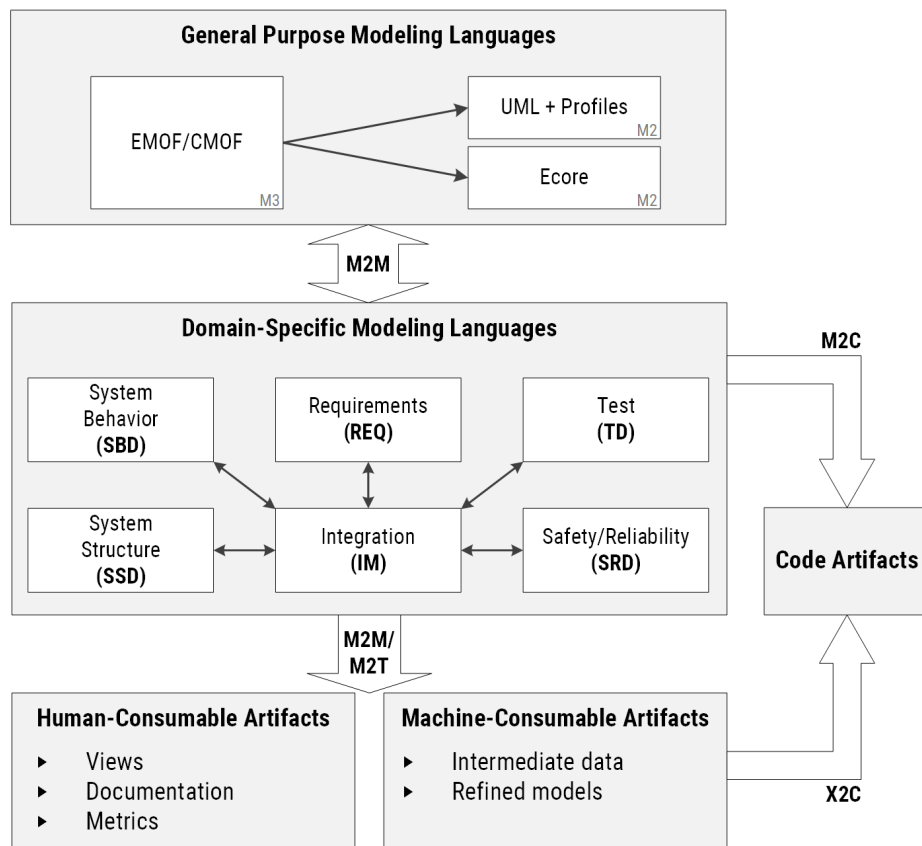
General Purpose Modeling Languages

EMOF/CMOF
M3

UML + Profiles
M2

Ecore
M2

M2M

Domain-Specific Modeling Languages

M2C

System Behavior
(SBD)

Requirements
(REQ)

Test
(TD)

System Structure
(SSD)

Integration
(IM)

Safety/Reliability
(SRD)

Code Artifacts

M2M/
M2T

Human-Consumable Artifacts
- Views
- Documentation
- Metrics

Machine-Consumable Artifacts
- Intermediate data
- Refined models

X2C